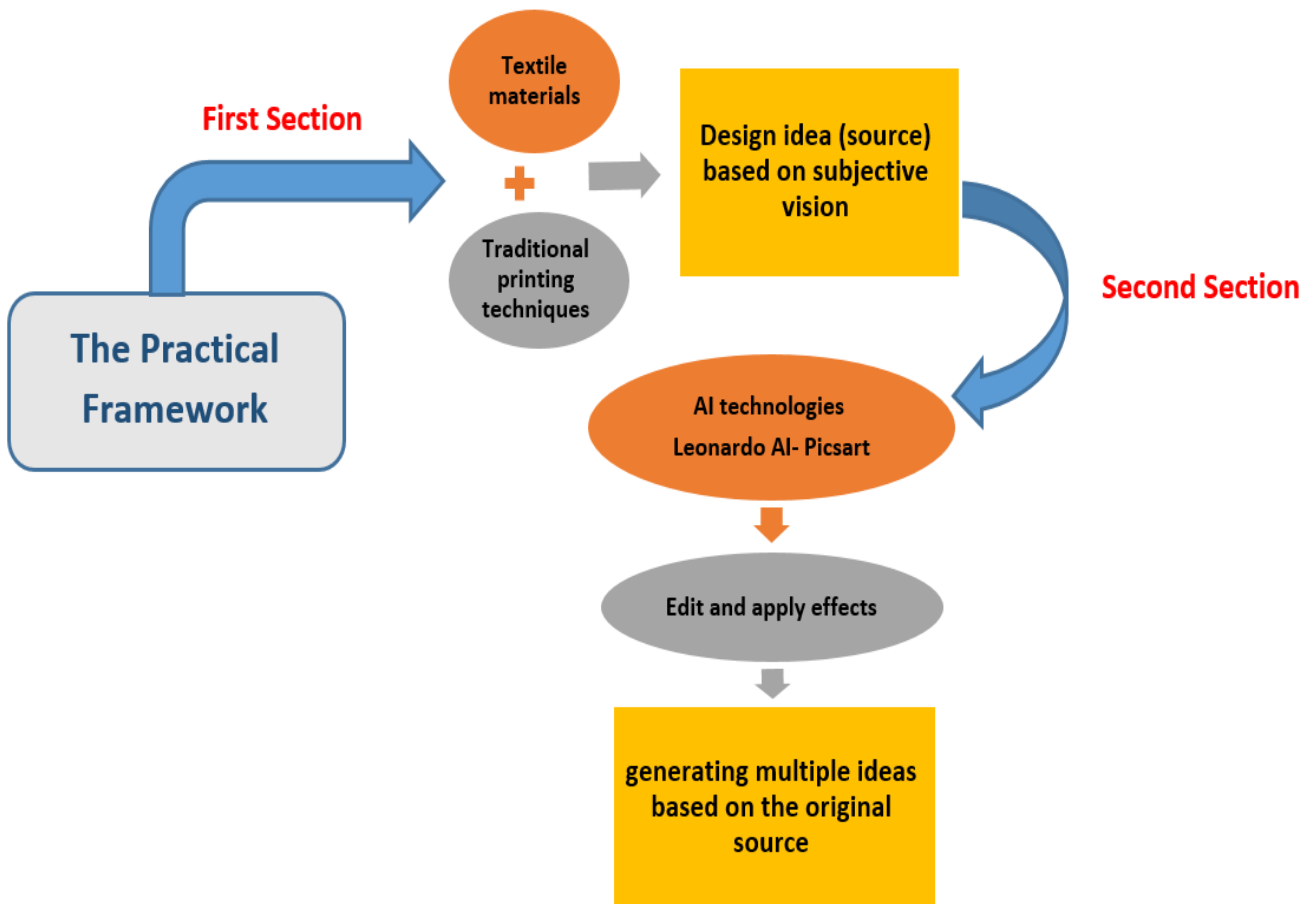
The Practical Framework

First Section

Textile materials

+

Traditional printing techniques

Design idea (source) based on subjective vision

Second Section

AI technologies
Leonardo AI- Picsart

Edit and apply effects

generating multiple ideas based on the original source